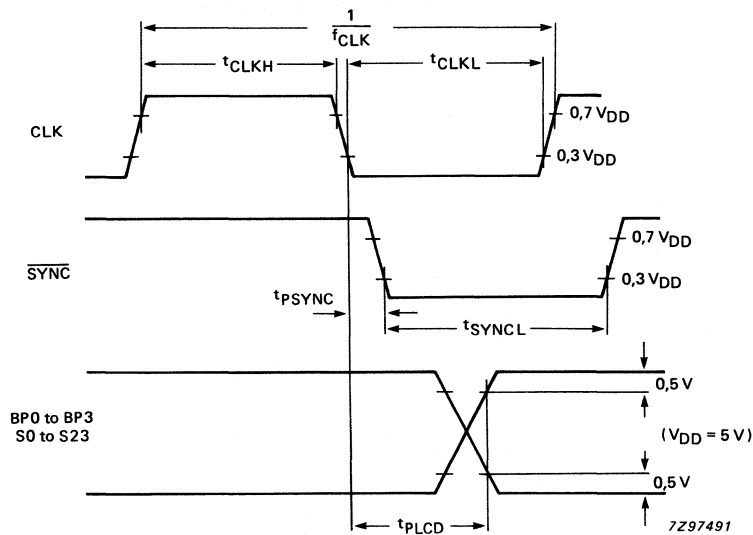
$\frac{1}{f_{CLK}}$

$t_{CLKH}$

$t_{CLKL}$

CLK

0,7 $V_{DD}$

0,3 $V_{DD}$

$\overline{SYNC}$

0,7 $V_{DD}$

0,3 $V_{DD}$

$t_{PSYNC}$

$t_{SYNCL}$

BP0 to BP3
S0 to S23

0,5 V

($V_{DD}$ = 5 V)

0,5 V

$t_{PLCD}$

7Z97491